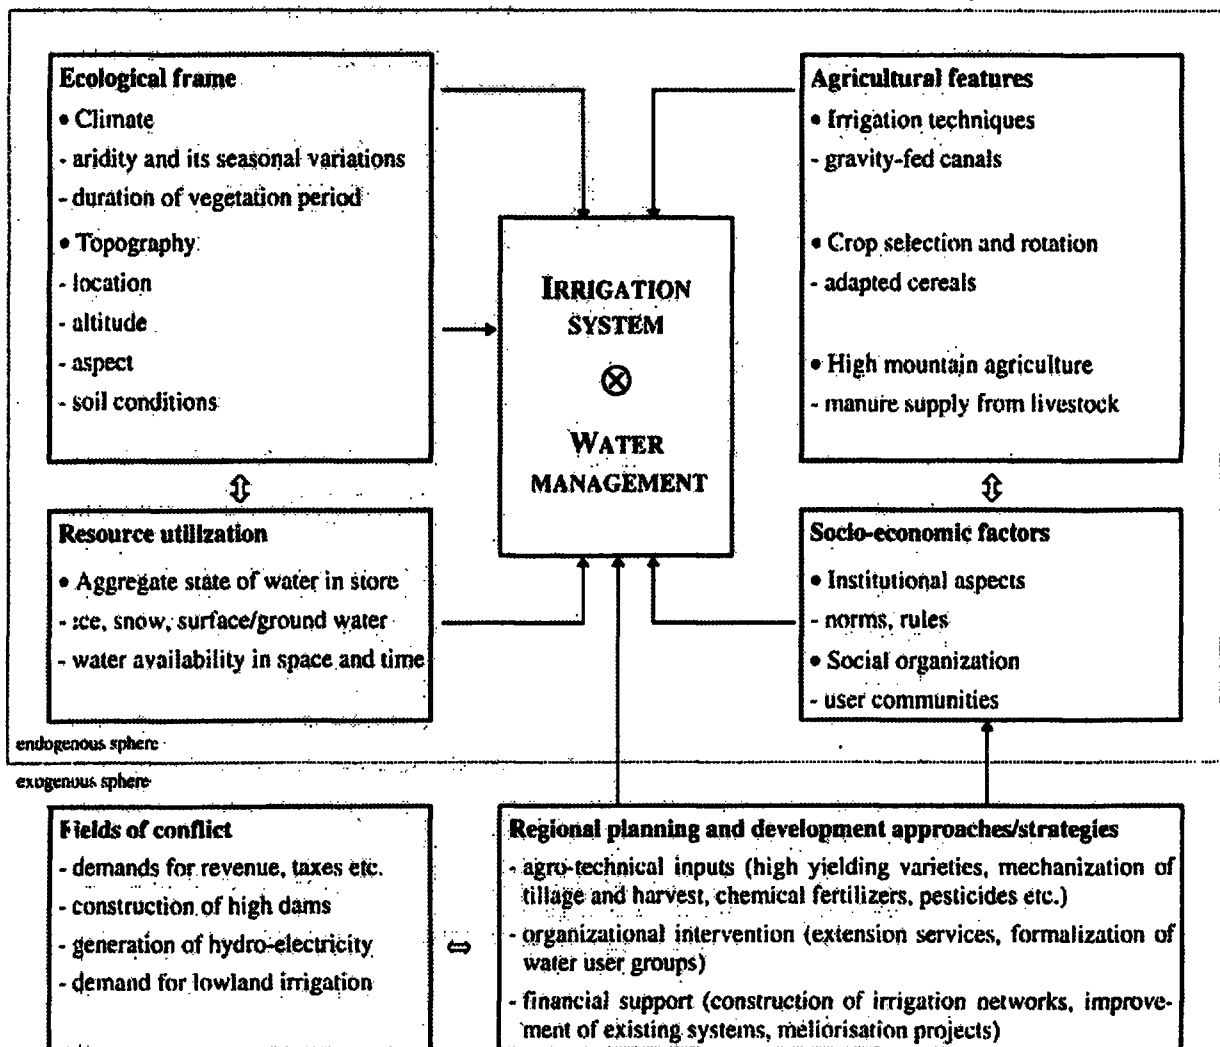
Ecological frame
• Climate
- aridity and its seasonal variations
- duration of vegetation period
• Topography
- location
- altitude
- aspect
- soil conditions

IRRIGATION SYSTEM
⊗
WATER MANAGEMENT

Agricultural features
• Irrigation techniques
- gravity-fed canals
• Crop selection and rotation
- adapted cereals
• High mountain agriculture
- manure supply from livestock

⇕

Resource utilization
• Aggregate state of water in store
- ice, snow, surface/ground water
- water availability in space and time

⇕

Socio-economic factors
• Institutional aspects
- norms, rules
• Social organization
- user communities

endogenous sphere

exogenous sphere

Fields of conflict
- demands for revenue, taxes etc.
- construction of high dams
- generation of hydro-electricity
- demand for lowland irrigation

⇔

Regional planning and development approaches/strategies
- agro-technical inputs (high yielding varieties, mechanization of tillage and harvest, chemical fertilizers, pesticides etc.)
- organizational intervention (extension services, formalization of water user groups)
- financial support (construction of irrigation networks, improvement of existing systems, meliorisation projects)